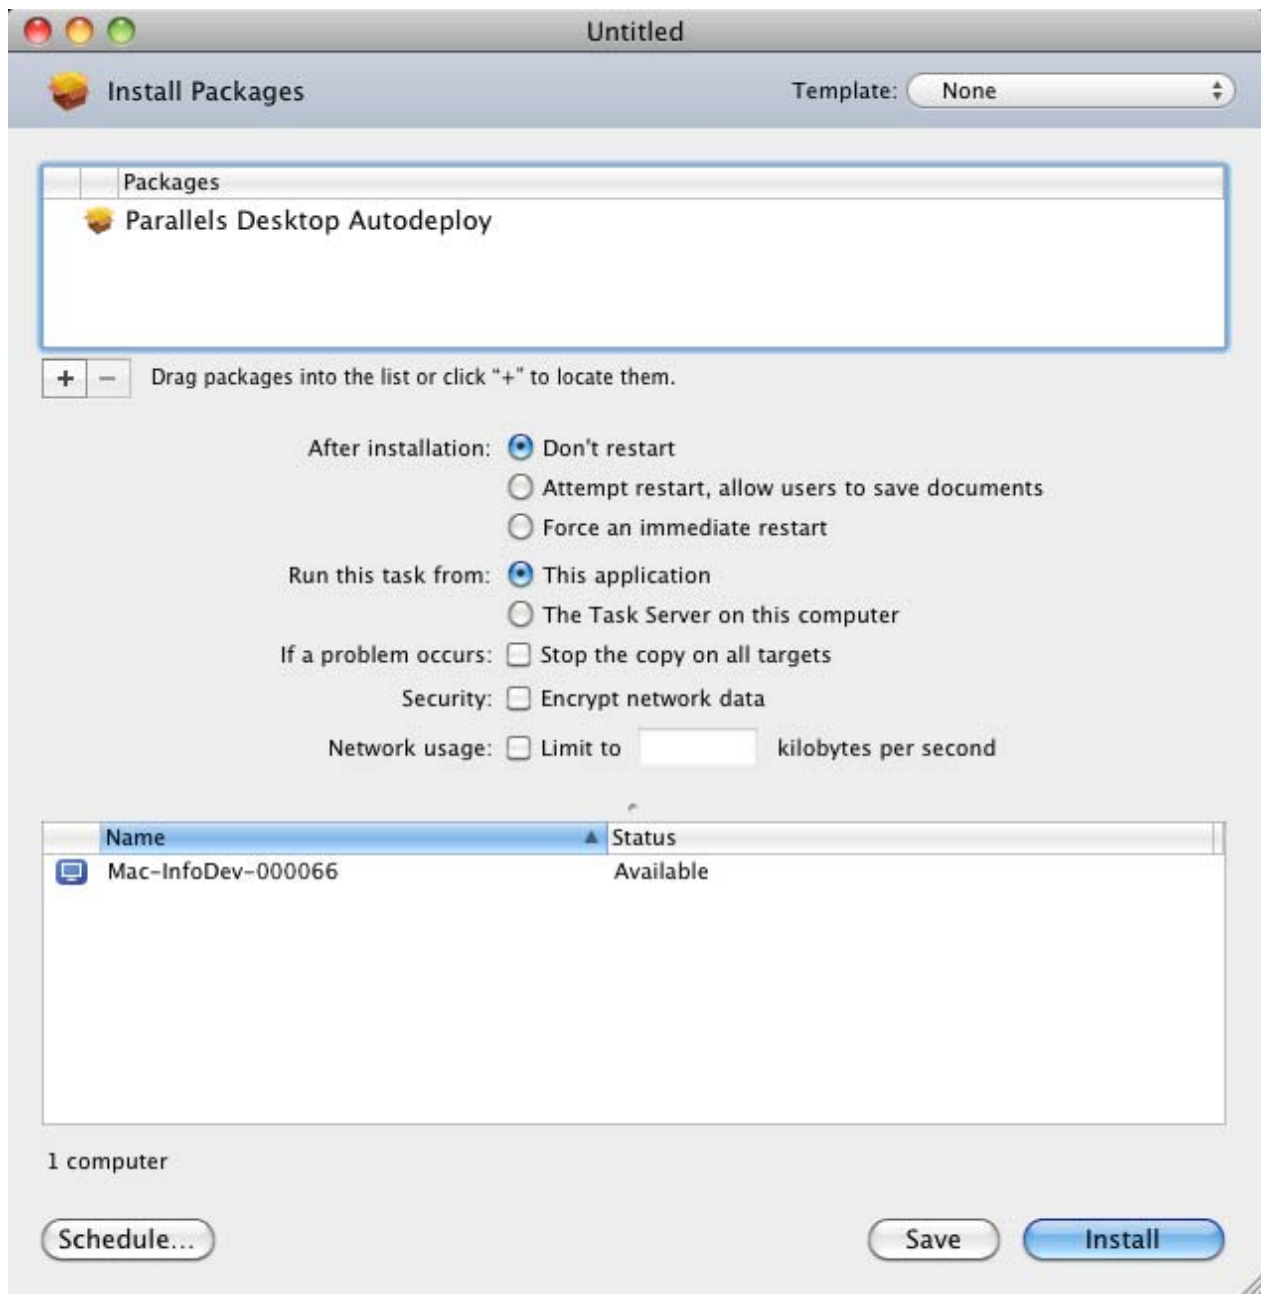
Untitled

Install Packages

Template: None

Packages

Parallels Desktop Autodeploy

+ −

Drag packages into the list or click "+" to locate them.

After installation: Don't restart

Attempt restart, allow users to save documents

Force an immediate restart

Run this task from: This application

The Task Server on this computer

If a problem occurs: Stop the copy on all targets

Security: Encrypt network data

Network usage: Limit to kilobytes per second

| Name | Status |
|---|---|
| Mac-InfoDev-000066 | Available |

1 computer

Schedule...

Save

Install